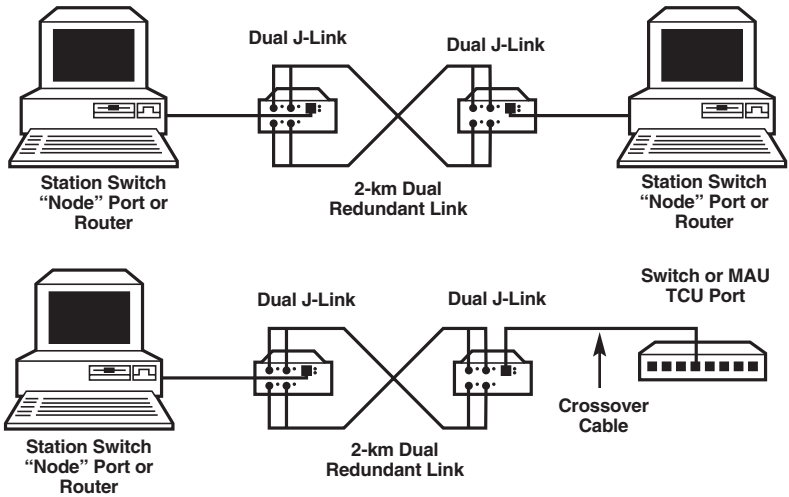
Dual J-Link

Dual J-Link

Station Switch "Node" Port or Router

2-km Dual Redundant Link

Station Switch "Node" Port or Router

Dual J-Link

Dual J-Link

Switch or MAU TCU Port

Crossover Cable

Station Switch "Node" Port or Router

2-km Dual Redundant Link